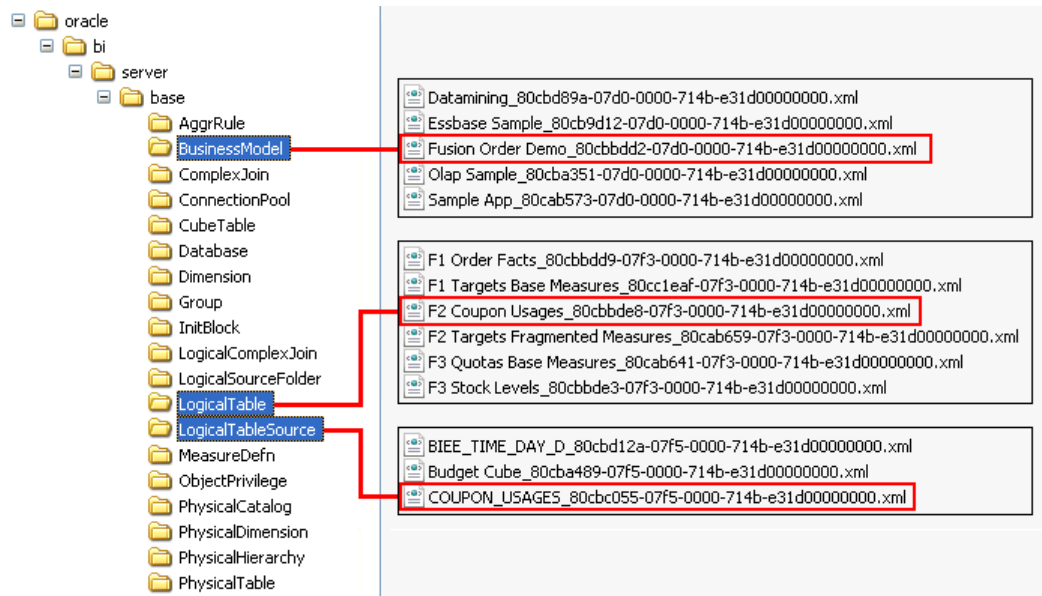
oracle
bi
server
base
AggrRule
BusinessModel
ComplexJoin
ConnectionPool
CubeTable
Database
Dimension
Group
InitBlock
LogicalComplexJoin
LogicalSourceFolder
LogicalTable
LogicalTableSource
MeasureDefn
ObjectPrivilege
PhysicalCatalog
PhysicalDimension
PhysicalHierarchy
PhysicalTable

Datamining_80cbd89a-07d0-0000-714b-e31d00000000.xml
Essbase Sample_80cb9d12-07d0-0000-714b-e31d00000000.xml
Fusion Order Demo_80cbbdd2-07d0-0000-714b-e31d00000000.xml
Olap Sample_80cba351-07d0-0000-714b-e31d00000000.xml
Sample App_80cab573-07d0-0000-714b-e31d00000000.xml

F1 Order Facts_80cbbdd9-07f3-0000-714b-e31d00000000.xml
F1 Targets Base Measures_80cc1eaf-07f3-0000-714b-e31d00000000.xml
F2 Coupon Usages_80cbbde8-07f3-0000-714b-e31d00000000.xml
F2 Targets Fragmented Measures_80cab659-07f3-0000-714b-e31d00000000.xml
F3 Quotas Base Measures_80cab641-07f3-0000-714b-e31d00000000.xml
F3 Stock Levels_80cbbde3-07f3-0000-714b-e31d00000000.xml

BIEE_TIME_DAY_D_80cbd12a-07f5-0000-714b-e31d00000000.xml
Budget Cube_80cba489-07f5-0000-714b-e31d00000000.xml
COUPON_USAGES_80cbc055-07f5-0000-714b-e31d00000000.xml